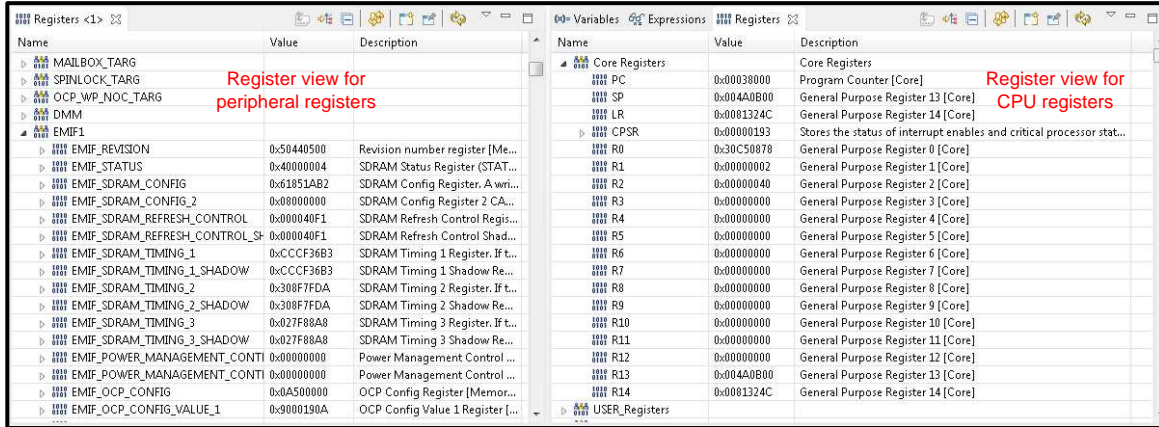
Registers <1>

Register view for peripheral registers

| Name | Value | Description |
|---|---|---|
| MAILBOX_TARG | | |
| SPINLOCK_TARG | | |
| OCP_WP_NOC_TARG | | |
| DMM | | |
| EMIF1 | | |
| EMIF_REVISION | 0x50440500 | Revision number register [Me... |
| EMIF_STATUS | 0x40000004 | SDRAM Status Register (STAT... |
| EMIF_SDRAM_CONFIG | 0x61851AB2 | SDRAM Config Register. A wri... |
| EMIF_SDRAM_CONFIG_2 | 0x08000000 | SDRAM Config Register 2 CA... |
| EMIF_SDRAM_REFRESH_CONTROL | 0x000040F1 | SDRAM Refresh Control Regis... |
| EMIF_SDRAM_REFRESH_CONTROL_SH | 0x000040F1 | SDRAM Refresh Control Shad... |
| EMIF_SDRAM_TIMING_1 | 0xCCCF36B3 | SDRAM Timing 1 Register. If t... |
| EMIF_SDRAM_TIMING_1_SHADOW | 0xCCCF36B3 | SDRAM Timing 1 Shadow Re... |
| EMIF_SDRAM_TIMING_2 | 0x308F7FDA | SDRAM Timing 2 Register. If t... |
| EMIF_SDRAM_TIMING_2_SHADOW | 0x308F7FDA | SDRAM Timing 2 Shadow Re... |
| EMIF_SDRAM_TIMING_3 | 0x027F88A8 | SDRAM Timing 3 Register. If t... |
| EMIF_SDRAM_TIMING_3_SHADOW | 0x027F88A8 | SDRAM Timing 3 Shadow Re... |
| EMIF_POWER_MANAGEMENT_CONTI | 0x00000000 | Power Management Control ... |
| EMIF_POWER_MANAGEMENT_CONTI | 0x00000000 | Power Management Control ... |
| EMIF_OCP_CONFIG | 0x0A500000 | OCP Config Register [Memor... |
| EMIF_OCP_CONFIG_VALUE_1 | 0x9000190A | OCP Config Value 1 Register [... |

(x)= Variables  Expressions  Registers

Register view for CPU registers

| Name | Value | Description |
|---|---|---|
| Core Registers | | Core Registers |
| PC | 0x00038000 | Program Counter [Core] |
| SP | 0x004A0B00 | General Purpose Register 13 [Core] |
| LR | 0x0081324C | General Purpose Register 14 [Core] |
| CPSR | 0x00000193 | Stores the status of interrupt enables and critical processor stat... |
| R0 | 0x30C50878 | General Purpose Register 0 [Core] |
| R1 | 0x00000002 | General Purpose Register 1 [Core] |
| R2 | 0x00000040 | General Purpose Register 2 [Core] |
| R3 | 0x00000000 | General Purpose Register 3 [Core] |
| R4 | 0x00000000 | General Purpose Register 4 [Core] |
| R5 | 0x00000000 | General Purpose Register 5 [Core] |
| R6 | 0x00000000 | General Purpose Register 6 [Core] |
| R7 | 0x00000000 | General Purpose Register 7 [Core] |
| R8 | 0x00000000 | General Purpose Register 8 [Core] |
| R9 | 0x00000000 | General Purpose Register 9 [Core] |
| R10 | 0x00000000 | General Purpose Register 10 [Core] |
| R11 | 0x00000000 | General Purpose Register 11 [Core] |
| R12 | 0x00000000 | General Purpose Register 12 [Core] |
| R13 | 0x004A0B00 | General Purpose Register 13 [Core] |
| R14 | 0x0081324C | General Purpose Register 14 [Core] |
| USER_Registers | | |